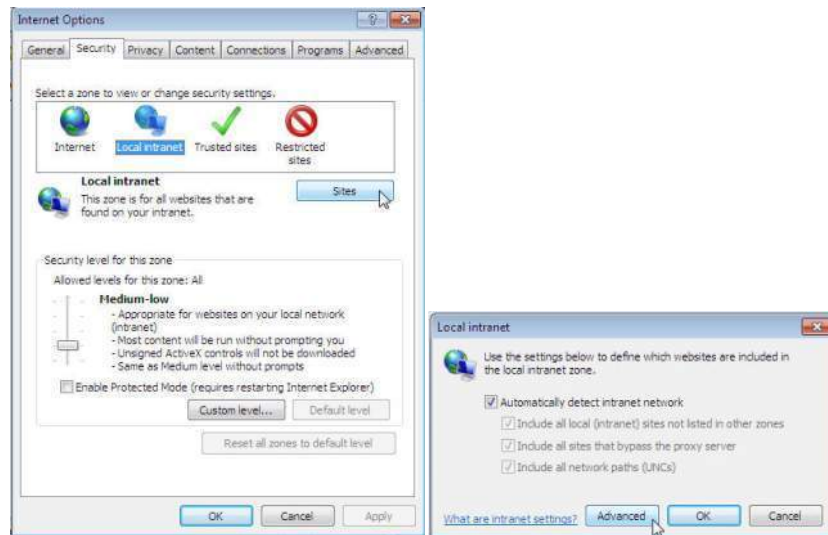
Internet Options

General | Security | Privacy | Content | Connections | Programs | Advanced

Select a zone to view or change security settings.

Internet | Local intranet | Trusted sites | Restricted sites

Local intranet

This zone is for all websites that are found on your intranet.

Sites

Security level for this zone

Allowed levels for this zone: All

Medium-low

- Appropriate for websites on your local network (intranet)
- Most content will be run without prompting you
- Unsigned ActiveX controls will not be downloaded
- Same as Medium level without prompts

Enable Protected Mode (requires restarting Internet Explorer)

Custom level... | Default level

Reset all zones to default level

OK | Cancel | Apply

Local intranet

Use the settings below to define which websites are included in the local intranet zone.

Automatically detect intranet network

Include all local (intranet) sites not listed in other zones

Include all sites that bypass the proxy server

Include all network paths (UNCs)

What are intranet settings? | Advanced | OK | Cancel